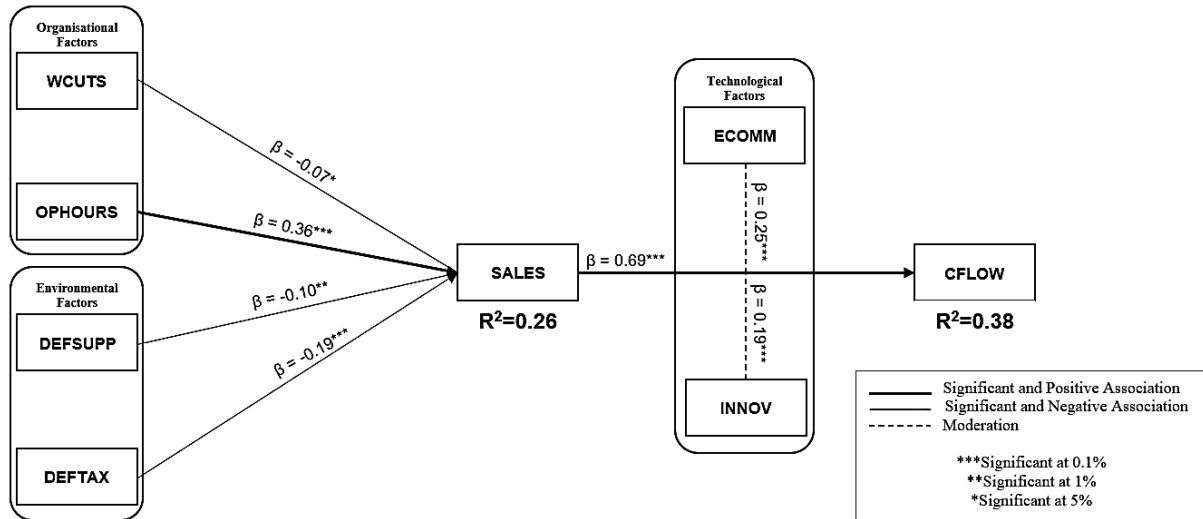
Organisational Factors

WCUTS

OPHOURS

Environmental Factors

DEFSUPP

DEFTAX

β = -0.07*

β = 0.36***

β = -0.10**

β = -0.19***

SALES

$R^2$=0.26

β = 0.69***

Technological Factors

ECOMM

β = 0.25***

β = 0.19***

INNOV

CFLOW

$R^2$=0.38

Significant and Positive Association
Significant and Negative Association
Moderation

***Significant at 0.1%
**Significant at 1%
*Significant at 5%